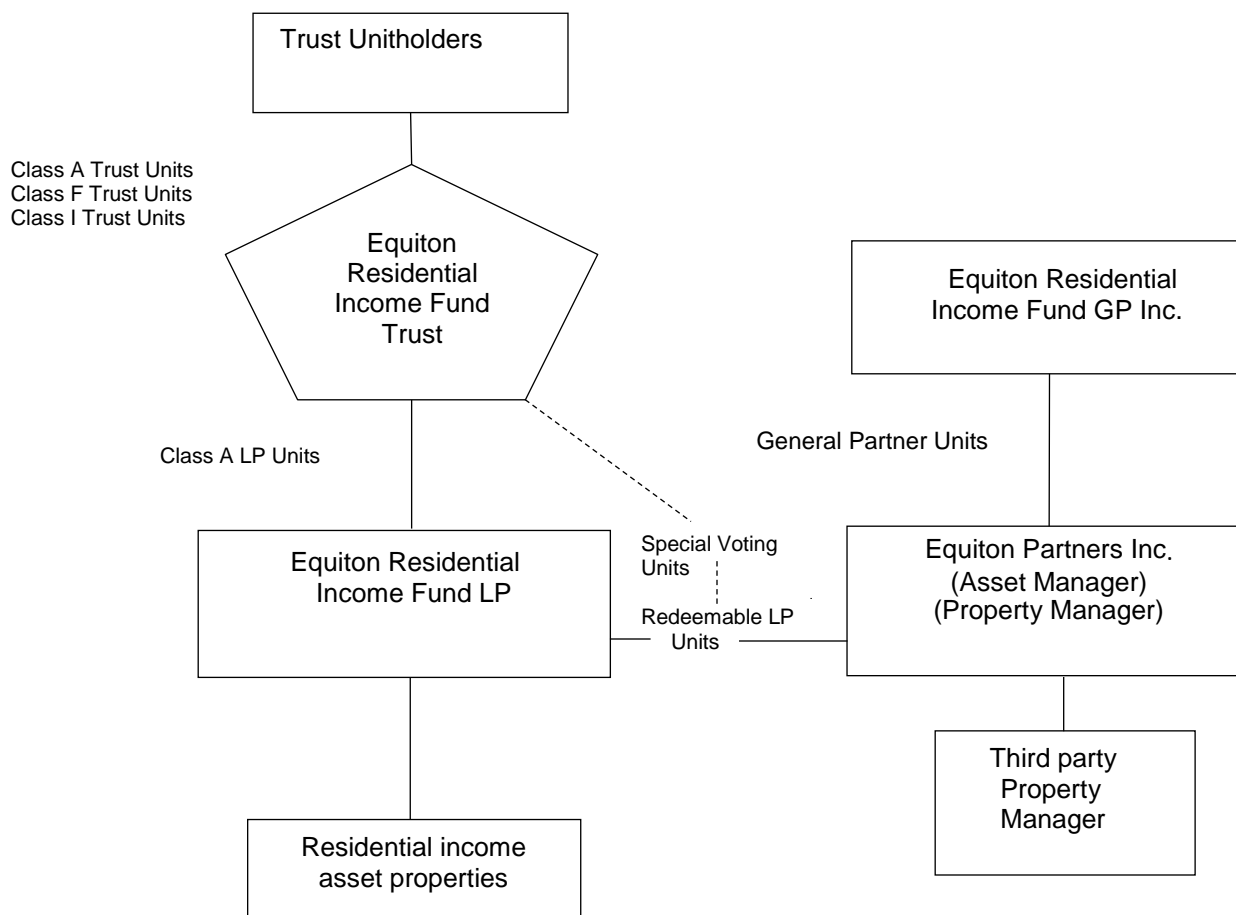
Trust Unitholders

Class A Trust Units
Class F Trust Units
Class I Trust Units

Equiton Residential Income Fund Trust

Equiton Residential Income Fund GP Inc.

General Partner Units

Class A LP Units

Equiton Residential Income Fund LP

Special Voting Units

Redeemable LP Units

Equiton Partners Inc. (Asset Manager) (Property Manager)

Third party Property Manager

Residential income asset properties